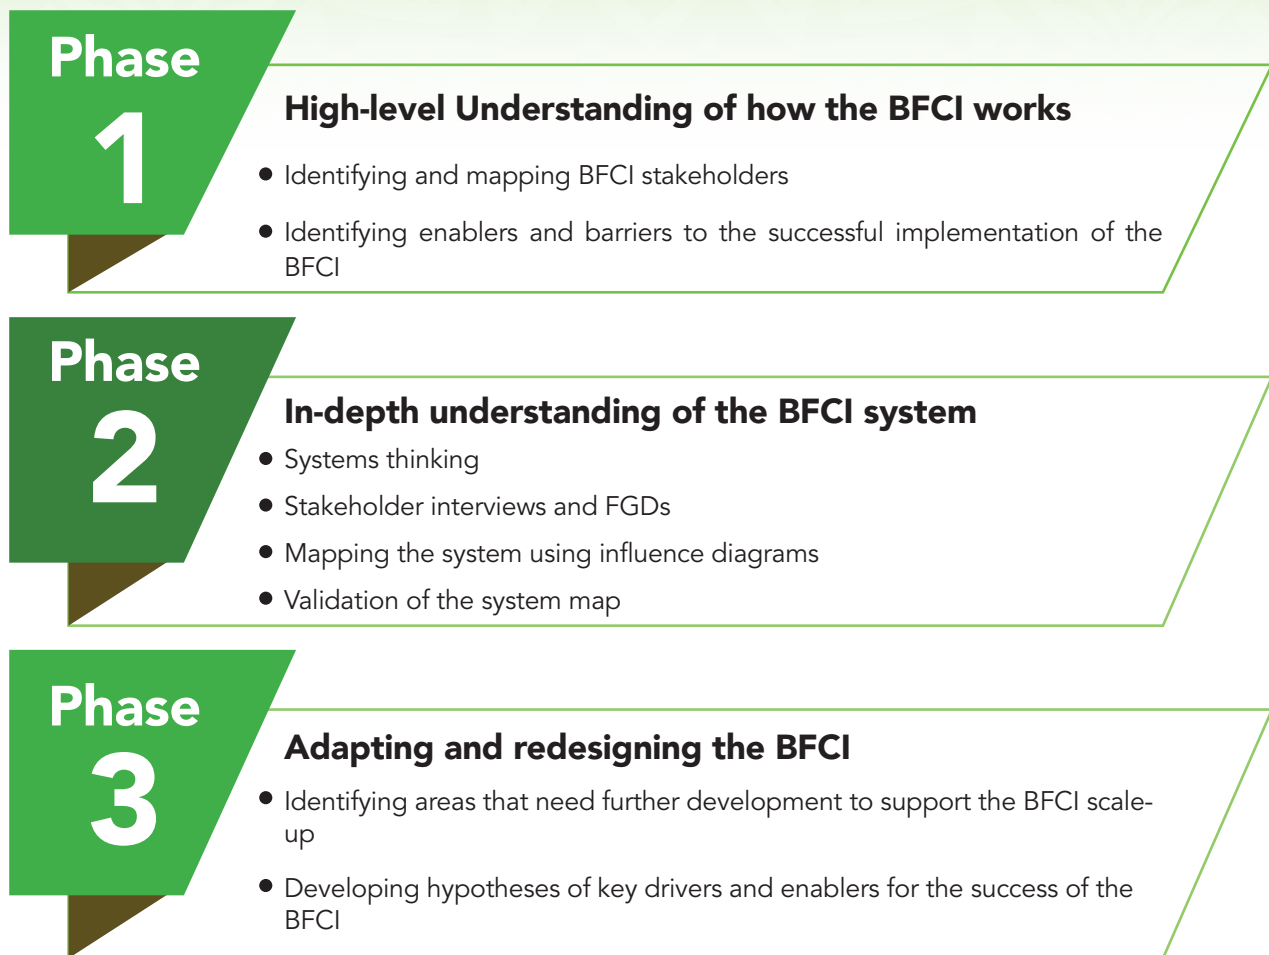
Phase
1

High-level Understanding of how the BFCI works

- Identifying and mapping BFCI stakeholders
- Identifying enablers and barriers to the successful implementation of the BFCI

Phase
2

In-depth understanding of the BFCI system

- Systems thinking
- Stakeholder interviews and FGDs
- Mapping the system using influence diagrams
- Validation of the system map

Phase
3

Adapting and redesigning the BFCI

- Identifying areas that need further development to support the BFCI scale-up
- Developing hypotheses of key drivers and enablers for the success of the BFCI